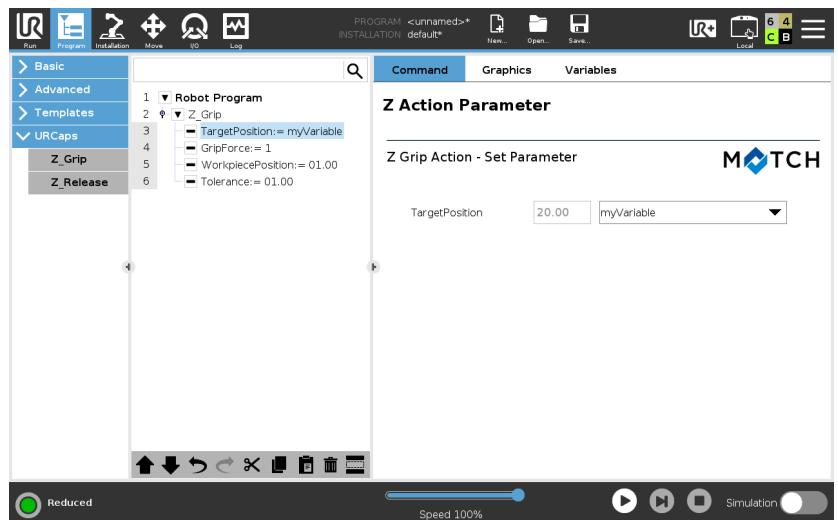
Run Program Installation Move I/O Log

PROGRAM <unnamed>*
INSTALLATION default*

New... Open... Save...

Local

6 4
C B

Basic
Advanced
Templates
URCaps
Z_Grip
Z_Release

1 Robot Program
2 Z_Grip
3 TargetPosition:= myVariable
4 GripForce:= 1
5 WorkpiecePosition:= 01.00
6 Tolerance:= 01.00

Command Graphics Variables

Z Action Parameter

Z Grip Action - Set Parameter

MATCH

TargetPosition 20.00 myVariable

Reduced

Speed 100%

Simulation